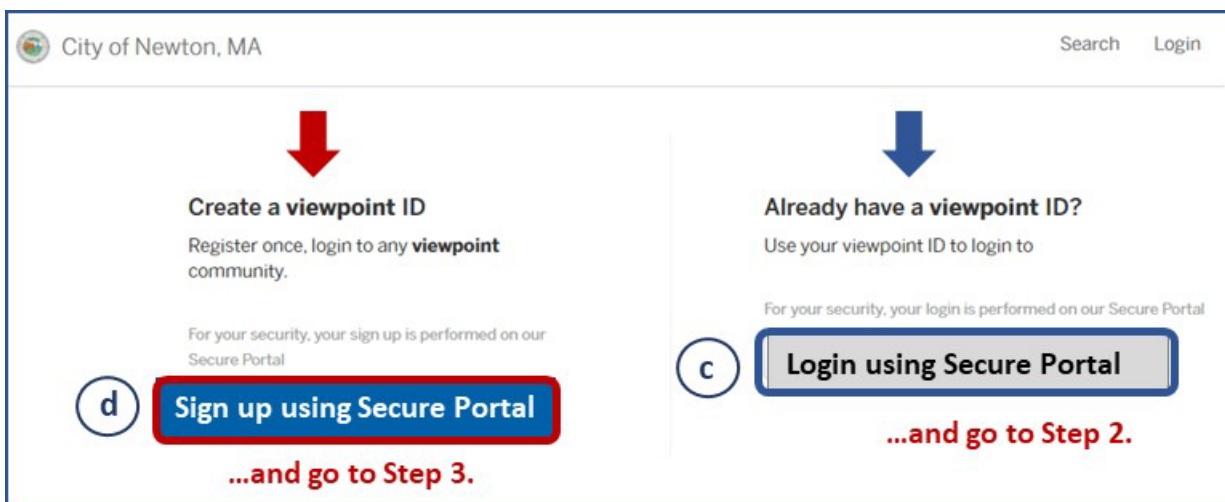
City of Newton, MA

Search Login

Create a **viewpoint** ID

Register once, login to any **viewpoint** community.

For your security, your sign up is performed on our Secure Portal

d

Sign up using Secure Portal

...and go to Step 3.

Already have a **viewpoint** ID?

Use your viewpoint ID to login to

For your security, your login is performed on our Secure Portal

c

Login using Secure Portal

...and go to Step 2.